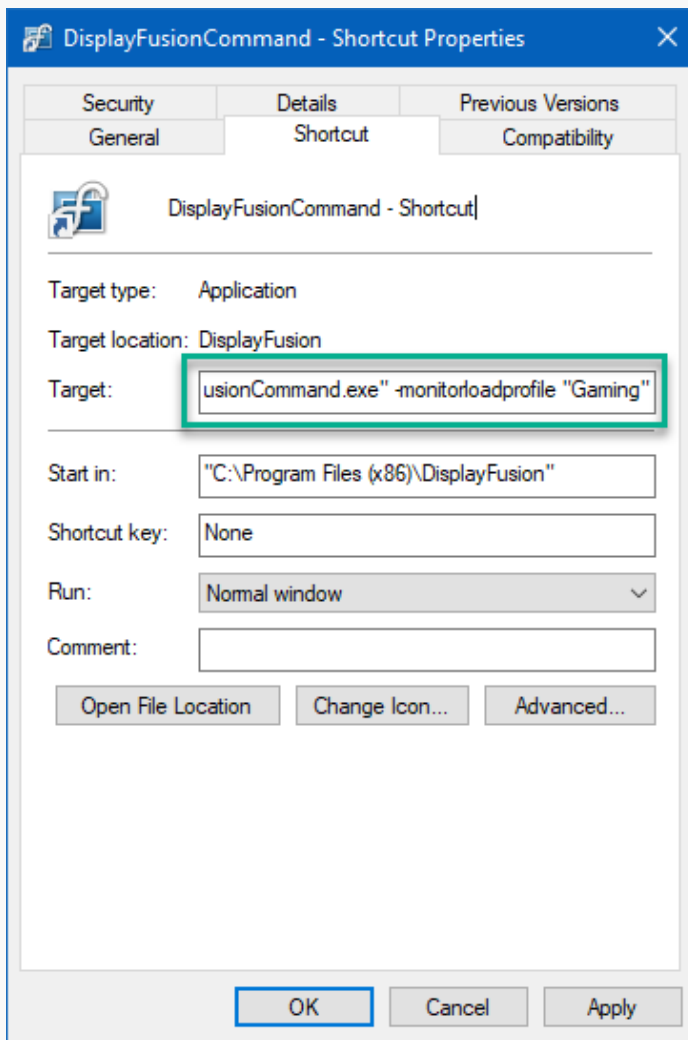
DisplayFusionCommand - Shortcut Properties

Security
Details
Previous Versions
General
Shortcut
Compatibility

DisplayFusionCommand - Shortcut

Target type: Application

Target location: DisplayFusion

Target: usionCommand.exe" -monitorloadprofile "Gaming"

Start in: "C:\Program Files (x86)\DisplayFusion"

Shortcut key: None

Run: Normal window

Comment:

Open File Location
Change Icon...
Advanced...

OK
Cancel
Apply